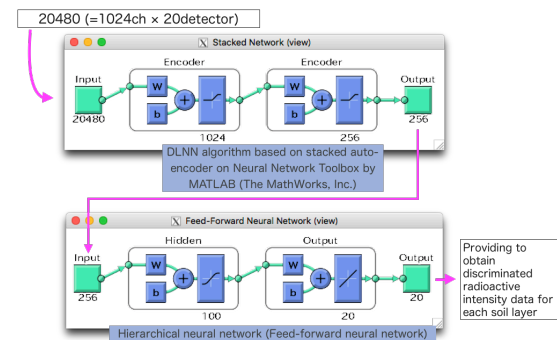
20480 (=1024ch × 20detector)

Stacked Network (view)

Encoder

Encoder

Input

Output

W

b

W

b

20480

1024

256

256

DLNN algorithm based on stacked autoencoder on Neural Network Toolbox by MATLAB (The MathWorks, Inc.)

Feed-Forward Neural Network (view)

Hidden

Output

Input

Output

W

b

W

b

256

100

20

20

Providing to obtain discriminated radioactive intensity data for each soil layer

Hierarchical neural network (Feed-forward neural network)